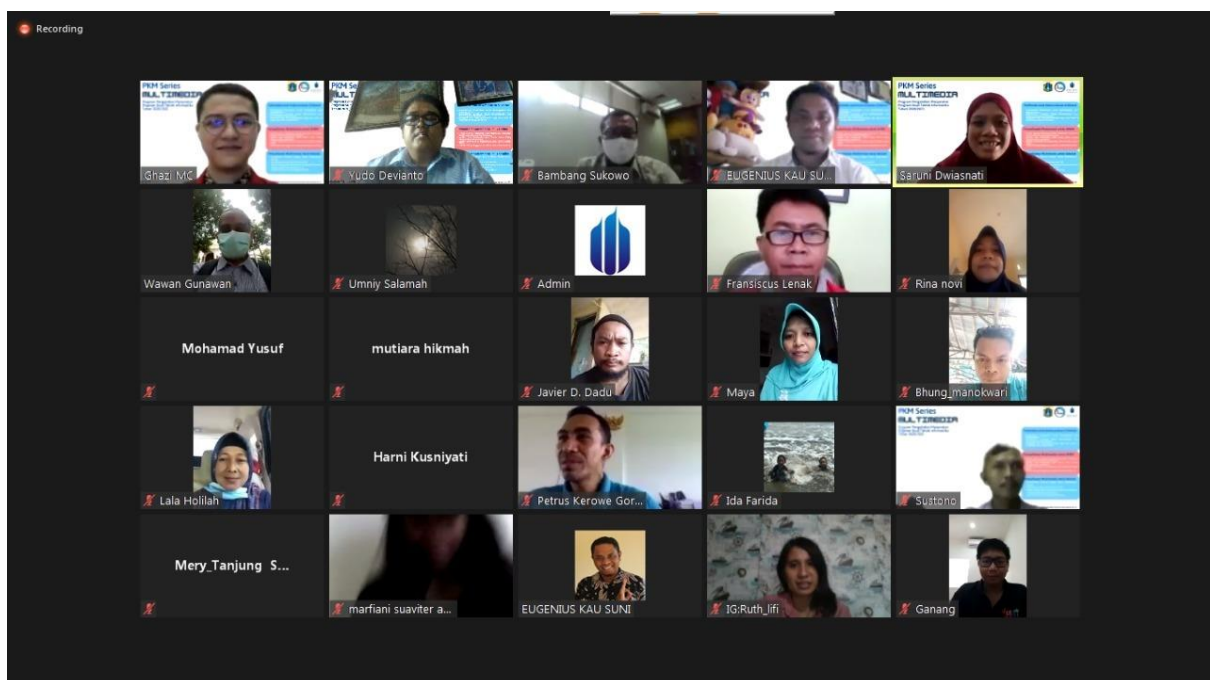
Recording

PKM Series MULTIMEDIA

Ghazi MC

PKM Series MULTIMEDIA

Yudo Devianto

Bambang Sukowo

EUGENIUS KAU SU...

PKM Series MULTIMEDIA

Saruni Dwiasnati

Wawan Gunawan

Umniy Salamah

Admin

Fransiscus Lenak

Rina novi

Mohamad Yusuf

mutiara hikmah

Javier D. Dadu

Maya

Bhung_manokwari

Lala Holilah

Harni Kusniyati

Petrus Kerowe Gor...

Ida Farida

PKM Series MULTIMEDIA

Sustono

Mery_Tanjung S...

marfiani suaviter a...

EUGENIUS KAU SUNI

IG:Ruth_lifi

Ganang